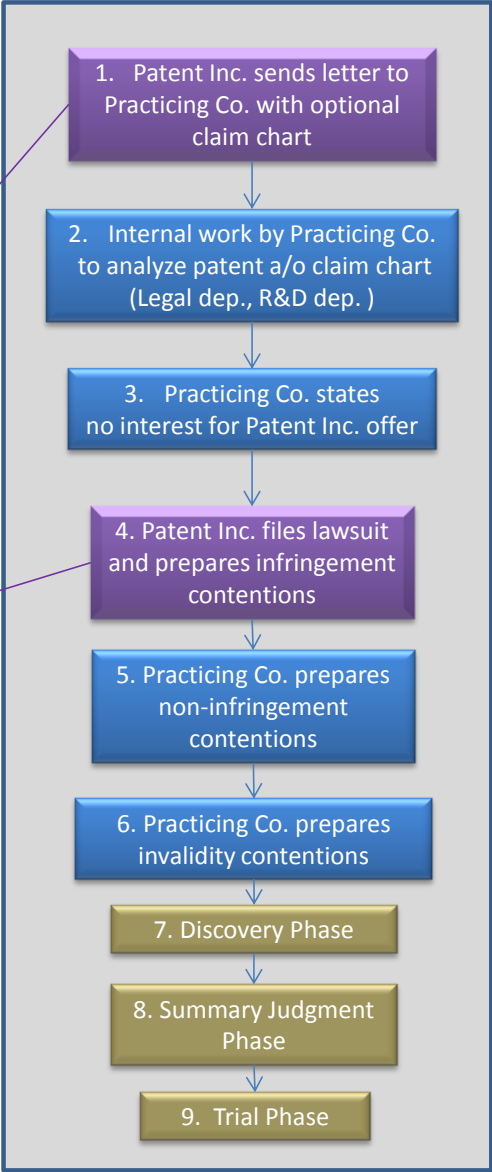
1. Patent Inc. sends letter to Practicing Co. with optional claim chart

2. Internal work by Practicing Co. to analyze patent a/o claim chart (Legal dep., R&D dep. )

3. Practicing Co. states no interest for Patent Inc. offer

4. Patent Inc. files lawsuit and prepares infringement contentions

5. Practicing Co. prepares non-infringement contentions

6. Practicing Co. prepares invalidity contentions

7. Discovery Phase

8. Summary Judgment Phase

9. Trial Phase